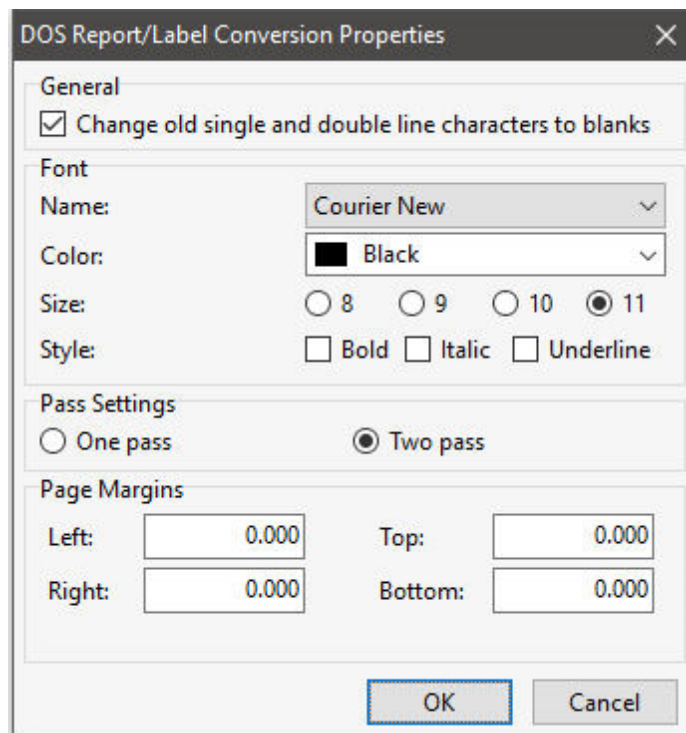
DOS Report/Label Conversion Properties

General

Change old single and double line characters to blanks

Font

Name: Courier New

Color: Black

Size: 8 9 10 11

Style: Bold Italic Underline

Pass Settings

One pass Two pass

Page Margins

Left: 0.000 Top: 0.000

Right: 0.000 Bottom: 0.000

OK Cancel